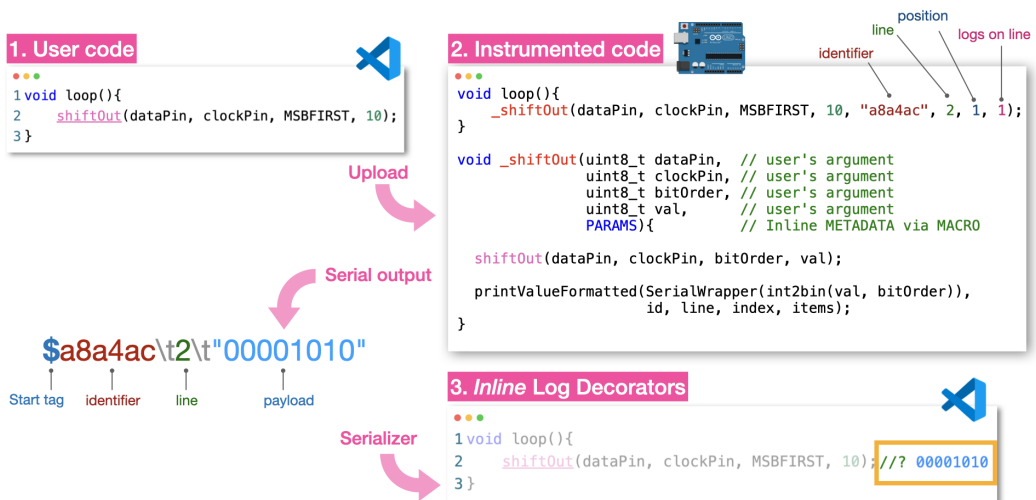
1. User code

1 void loop(){
2     shiftOut(dataPin, clockPin, MSBFIRST, 10);
3 }

Upload

2. Instrumented code

identifier

line

position

logs on line

void loop(){
    _shiftOut(dataPin, clockPin, MSBFIRST, 10, "a8a4ac", 2, 1, 1);
}

void _shiftOut(uint8_t dataPin,  // user's argument
               uint8_t clockPin, // user's argument
               uint8_t bitOrder, // user's argument
               uint8_t val,      // user's argument
               PARAMS){          // Inline METADATA via MACRO

  shiftOut(dataPin, clockPin, bitOrder, val);

  printValueFormatted(SerialWrapper(int2bin(val, bitOrder)),
                      id, line, index, items);
}

Serial output

$a8a4ac\t2\t"00001010"

Start tag

identifier

line

payload

3. Inline Log Decorators

Serializer

1 void loop(){
2     shiftOut(dataPin, clockPin, MSBFIRST, 10); //? 00001010
3 }